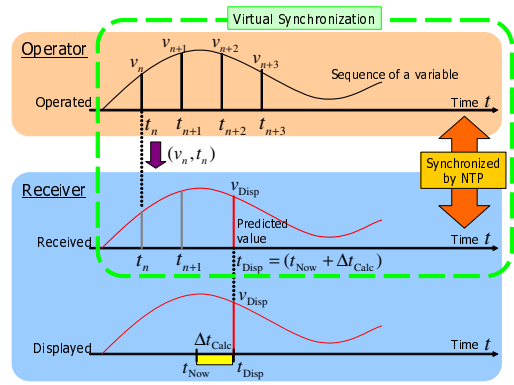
Virtual Synchronization

Operator

$v_n$ $v_{n+1}$ $v_{n+2}$ $v_{n+3}$

Sequence of a variable

Operated

Time $t$

$t_n$ $t_{n+1}$ $t_{n+2}$ $t_{n+3}$

$(v_n, t_n)$

Synchronized by NTP

Receiver

$v_{\text{Disp}}$

Predicted value

Received

Time $t$

$t_n$ $t_{n+1}$ $t_{\text{Disp}} = (t_{\text{Now}} + \Delta t_{\text{Calc}})$

$v_{\text{Disp}}$

Displayed

$\Delta t_{\text{Calc}}$

Time $t$

$t_{\text{Now}}$ $t_{\text{Disp}}$